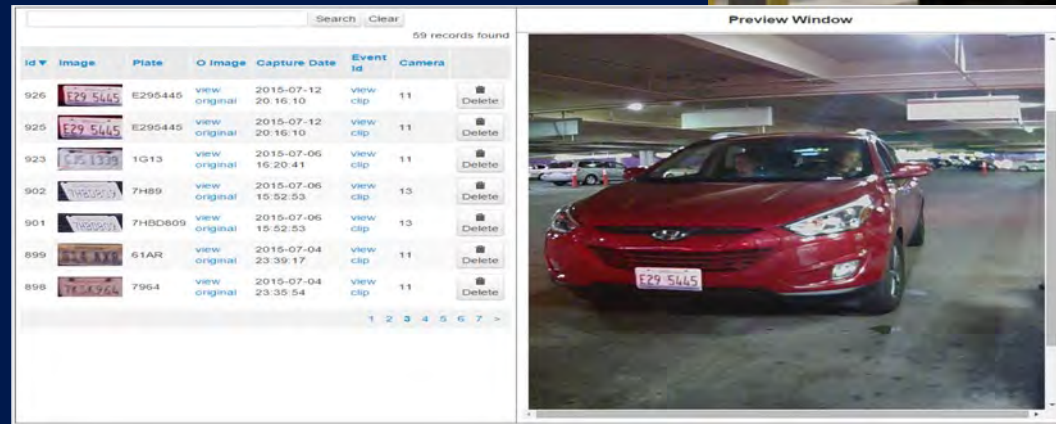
Search Clear

59 records found

| Id ▼ | Image | Plate | O Image | Capture Date | Event Id | Camera | |
|---|---|---|---|---|---|---|---|
| 926 | E29 5445 | E295445 | view original | 2015-07-12 20:16:10 | view clip | 11 | Delete |
| 925 | E29 5445 | E295445 | view original | 2015-07-12 20:16:10 | view clip | 11 | Delete |
| 923 | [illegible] | 1G13 | view original | 2015-07-06 16:20:41 | view clip | 11 | Delete |
| 902 | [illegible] | 7H89 | view original | 2015-07-06 15:52:53 | view clip | 13 | Delete |
| 901 | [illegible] | 7HBD809 | view original | 2015-07-06 15:52:53 | view clip | 13 | Delete |
| 899 | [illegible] | 61AR | view original | 2015-07-04 23:39:17 | view clip | 11 | Delete |
| 898 | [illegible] | 7964 | view original | 2015-07-04 23:35:54 | view clip | 11 | Delete |

1 2 3 4 5 6 7 >

Preview Window

E29 5445